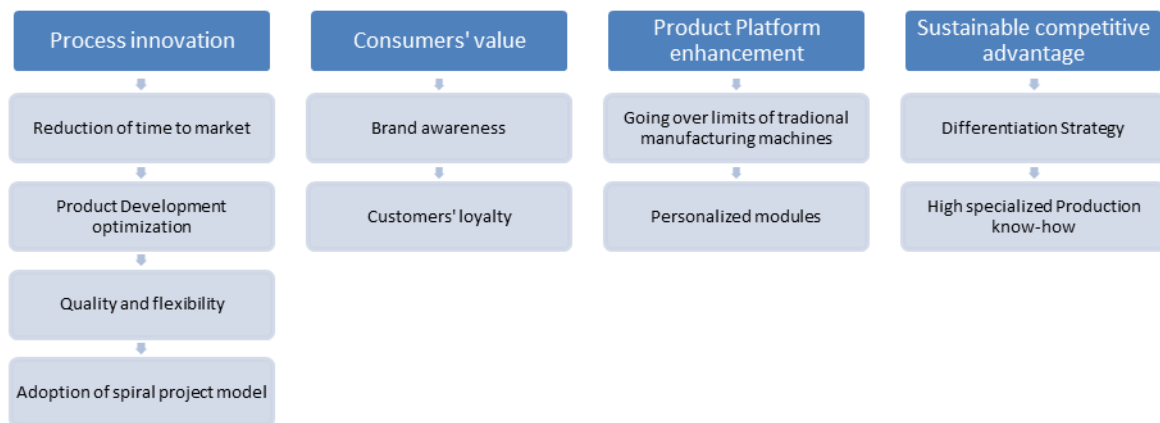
Process innovation

Reduction of time to market

Product Development optimization

Quality and flexibility

Adoption of spiral project model

Consumers' value

Brand awareness

Customers' loyalty

Product Platform enhancement

Going over limits of tradional manufacturing machines

Personalized modules

Sustainable competitive advantage

Differentiation Strategy

High specialized Production know-how